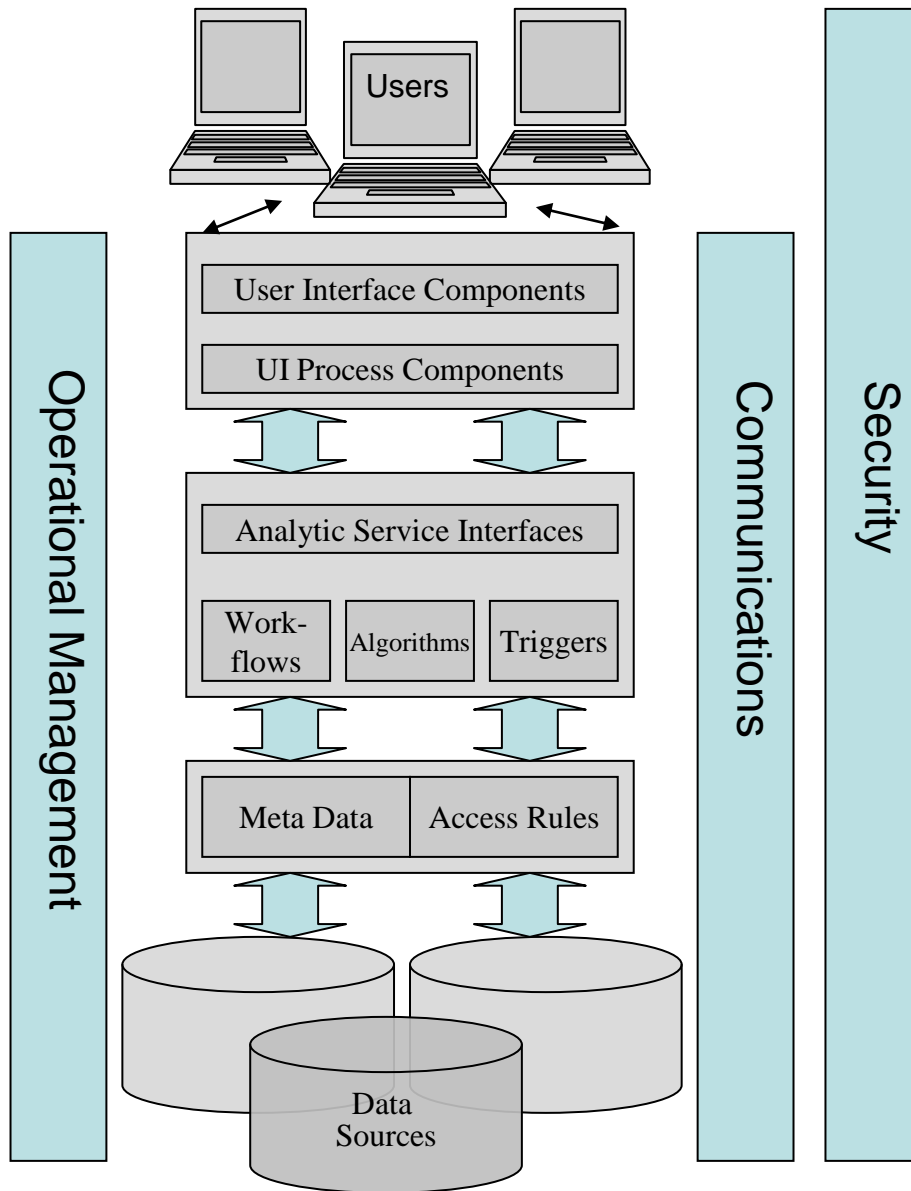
Users

Operational Management

User Interface Components

UI Process Components

Analytic Service Interfaces

Work-flows

Algorithms

Triggers

Meta Data

Access Rules

Data Sources

Communications

Security